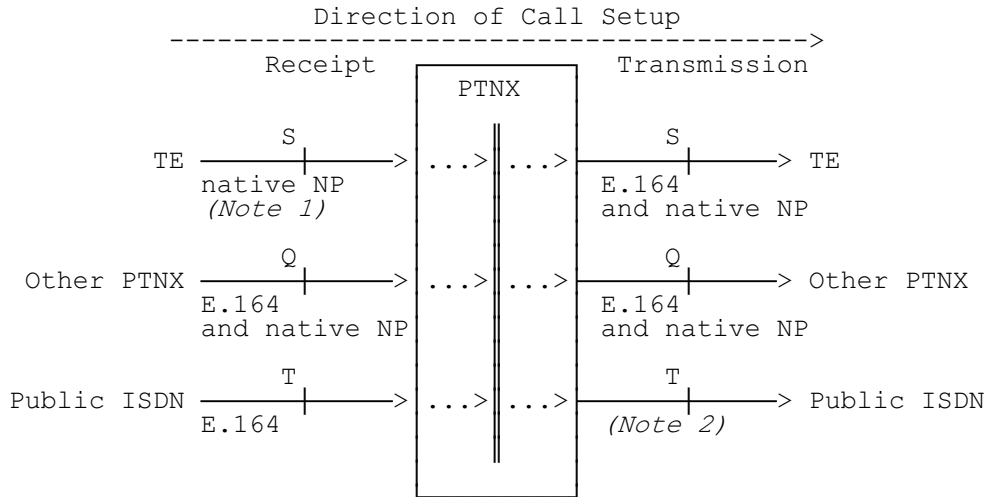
Direction of Call Setup

Receipt

PTNX

Transmission

TE

S

native NP

(Note 1)

...>

...>

S

TE

E.164

and native NP

Other PTNX

Q

E.164

and native NP

...>

...>

Q

Other PTNX

E.164

and native NP

Public ISDN

T

E.164

...>

...>

T

Public ISDN

(Note 2)